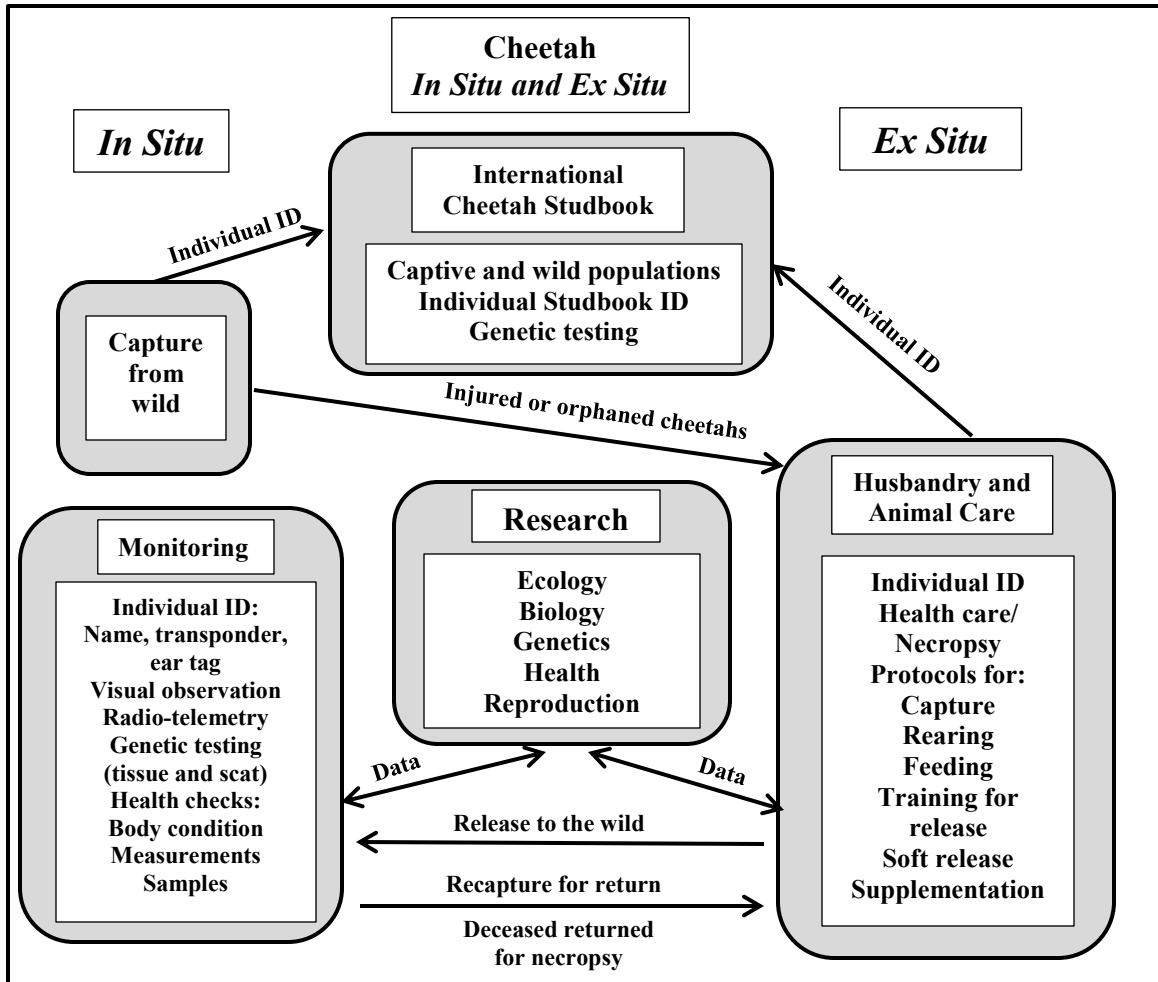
Cheetah
*In Situ and Ex Situ*

*In Situ*

International Cheetah Studbook

Captive and wild populations
Individual Studbook ID
Genetic testing

*Ex Situ*

Individual ID

Capture from wild

Individual ID

Injured or orphaned cheetahs

Husbandry and Animal Care

Individual ID
Health care/ Necropsy
Protocols for:
Capture
Rearing
Feeding
Training for release
Soft release
Supplementation

Research

Ecology
Biology
Genetics
Health
Reproduction

Monitoring

Individual ID:
Name, transponder, ear tag
Visual observation
Radio-telemetry
Genetic testing (tissue and scat)
Health checks:
Body condition
Measurements
Samples

Data

Data

Release to the wild

Recapture for return

Deceased returned for necropsy